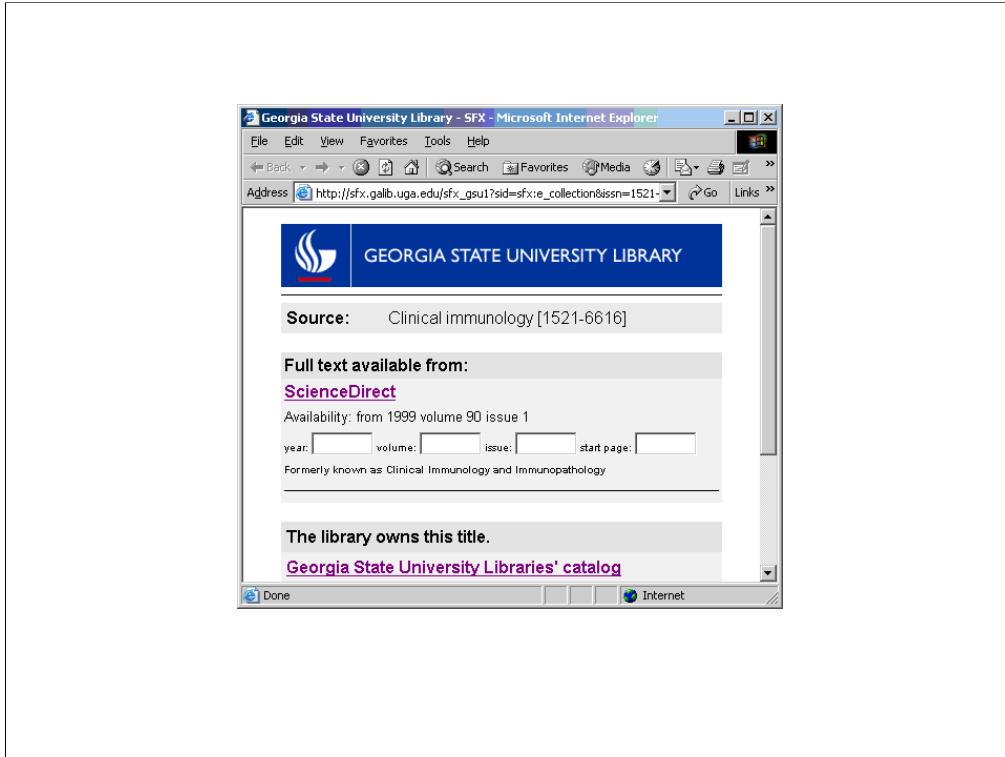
Georgia State University Library - SFX - Microsoft Internet Explorer

File Edit View Favorites Tools Help

Back Search Favorites Media

Address http://sfx.galib.uga.edu/sfx_gsu1?sid=sfx:e_collection&issn=1521- Go Links

GEORGIA STATE UNIVERSITY LIBRARY

Source: Clinical immunology [1521-6616]

Full text available from:

ScienceDirect

Availability: from 1999 volume 90 issue 1

year: volume: issue: start page:

Formerly known as Clinical Immunology and Immunopathology

The library owns this title.

Georgia State University Libraries' catalog

Done Internet